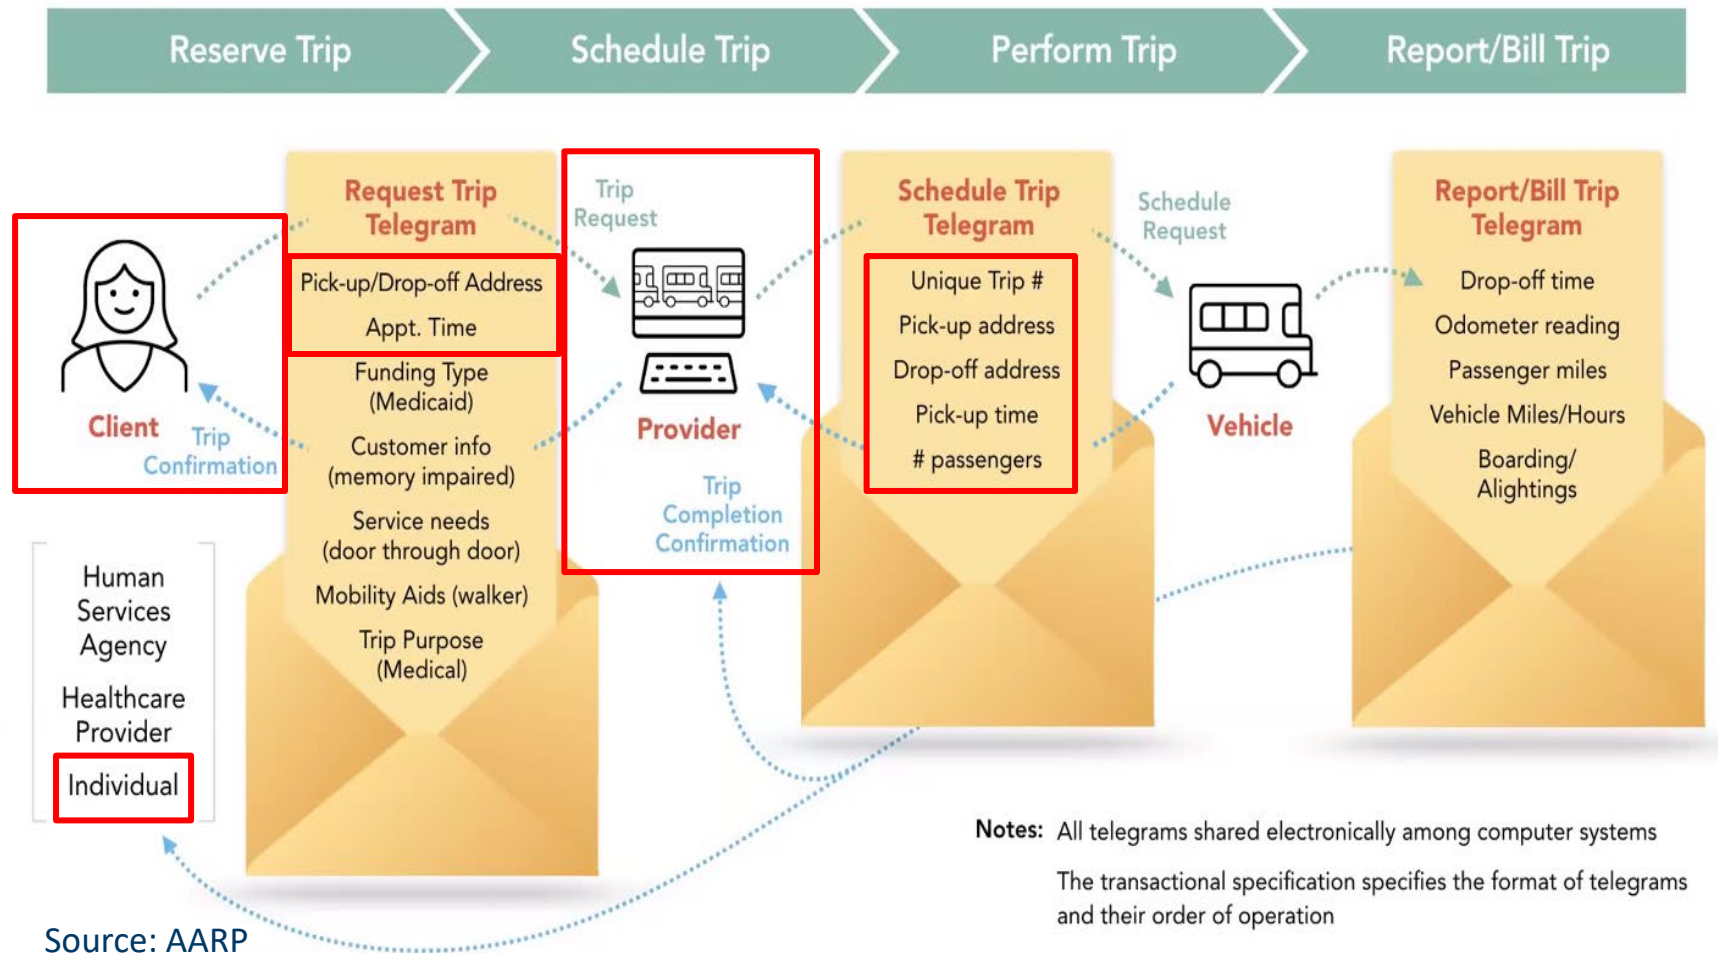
Reserve Trip
Schedule Trip
Perform Trip
Report/Bill Trip

Client

Trip Confirmation

Request Trip Telegram

Pick-up/Drop-off Address
Appt. Time
Funding Type (Medicaid)
Customer info (memory impaired)
Service needs (door through door)
Mobility Aids (walker)
Trip Purpose (Medical)

Trip Request

Provider

Trip Completion Confirmation

Schedule Trip Telegram

Unique Trip #
Pick-up address
Drop-off address
Pick-up time
# passengers

Schedule Request

Vehicle

Report/Bill Trip Telegram

Drop-off time
Odometer reading
Passenger miles
Vehicle Miles/Hours
Boarding/ Alightings

Human Services Agency
Healthcare Provider
Individual

Notes: All telegrams shared electronically among computer systems

The transactional specification specifies the format of telegrams and their order of operation

Source: AARP